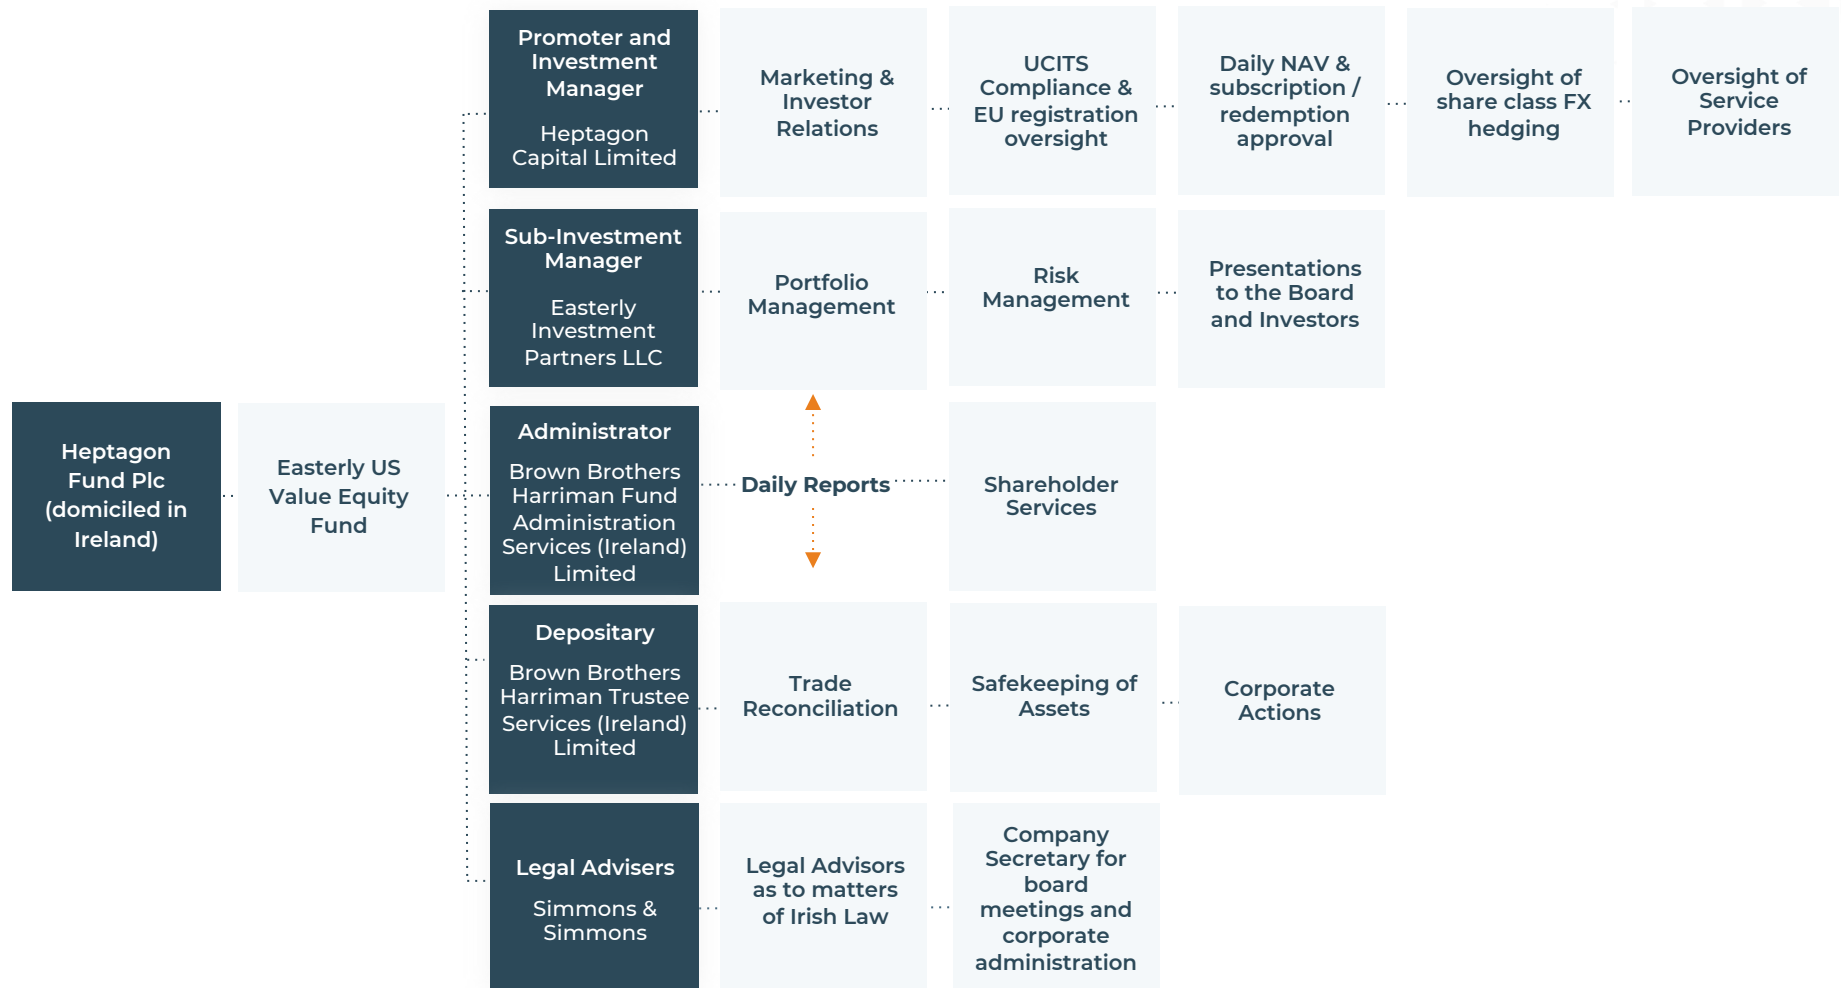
Heptagon Fund Plc (domiciled in Ireland)

Easterly US Value Equity Fund

Promoter and Investment Manager

Heptagon Capital Limited

Marketing & Investor Relations

UCITS Compliance & EU registration oversight

Daily NAV & subscription / redemption approval

Oversight of share class FX hedging

Oversight of Service Providers

Sub-Investment Manager

Easterly Investment Partners LLC

Portfolio Management

Risk Management

Presentations to the Board and Investors

Administrator

Brown Brothers Harriman Fund Administration Services (Ireland) Limited

Daily Reports

Shareholder Services

Depositary

Brown Brothers Harriman Trustee Services (Ireland) Limited

Trade Reconciliation

Safekeeping of Assets

Corporate Actions

Legal Advisers

Simmons & Simmons

Legal Advisors as to matters of Irish Law

Company Secretary for board meetings and corporate administration